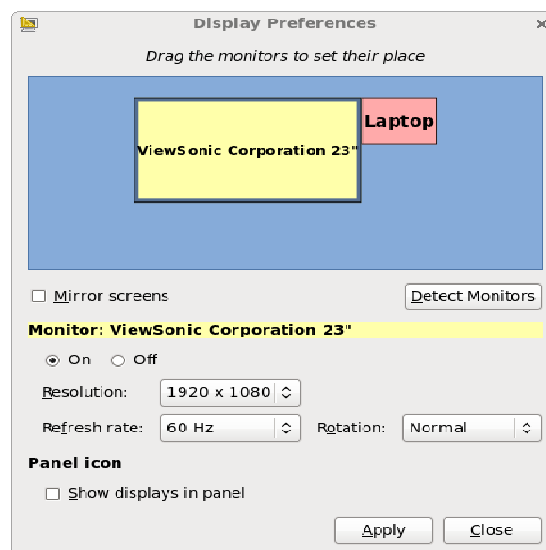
Display Preferences

Drag the monitors to set their place

ViewSonic Corporation 23"

Laptop

Mirror screens

Detect Monitors

Monitor: ViewSonic Corporation 23"

On Off

Resolution: 1920 x 1080

Refresh rate: 60 Hz

Rotation: Normal

Panel icon

Show displays in panel

Apply

Close